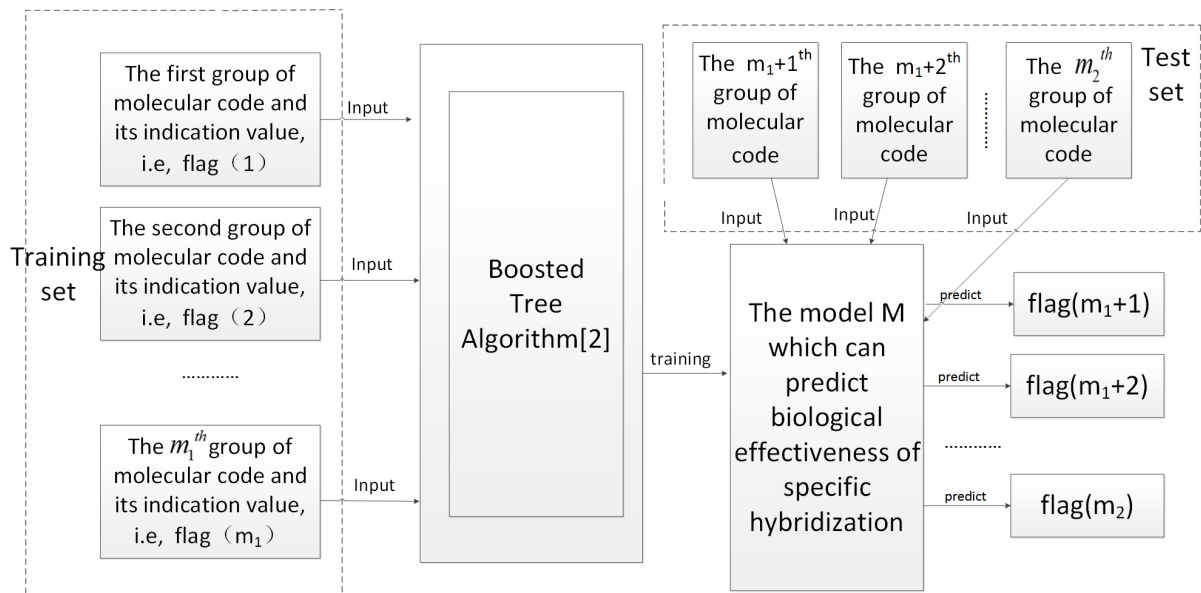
Training set

The first group of molecular code and its indication value, i.e, flag（1）

Input

The second group of molecular code and its indication value, i.e, flag（2）

Input

............

The $m_1^{th}$ group of molecular code and its indication value, i.e, flag（$m_1$）

Input

Boosted Tree Algorithm[2]

training

The $m_1$+1$^{th}$ group of molecular code

The $m_1$+2$^{th}$ group of molecular code

.........

The $m_2^{th}$ group of molecular code

Test set

Input

Input

Input

The model M which can predict biological effectiveness of specific hybridization

predict

flag($m_1$+1)

predict

flag($m_1$+2)

...........

predict

flag($m_2$)